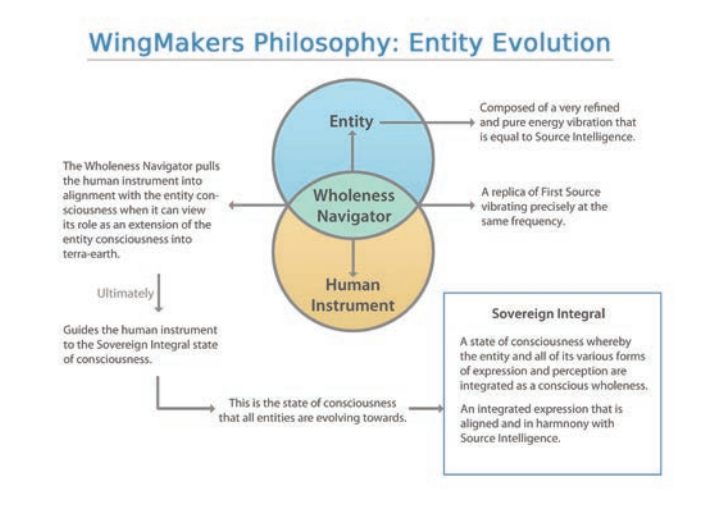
WingMakers Philosophy: Entity Evolution

Entity

Composed of a very refined and pure energy vibration that is equal to Source Intelligence.

The Wholeness Navigator pulls the human instrument into alignment with the entity consciousness when it can view its role as an extension of the entity consciousness into terra-earth.

Wholeness Navigator

A replica of First Source vibrating precisely at the same frequency.

Human Instrument

Ultimately

Guides the human instrument to the Sovereign Integral state of consciousness.

This is the state of consciousness that all entities are evolving towards.

Sovereign Integral

A state of consciousness whereby the entity and all of its various forms of expression and perception are integrated as a conscious wholeness.

An integrated expression that is aligned and in harmony with Source Intelligence.